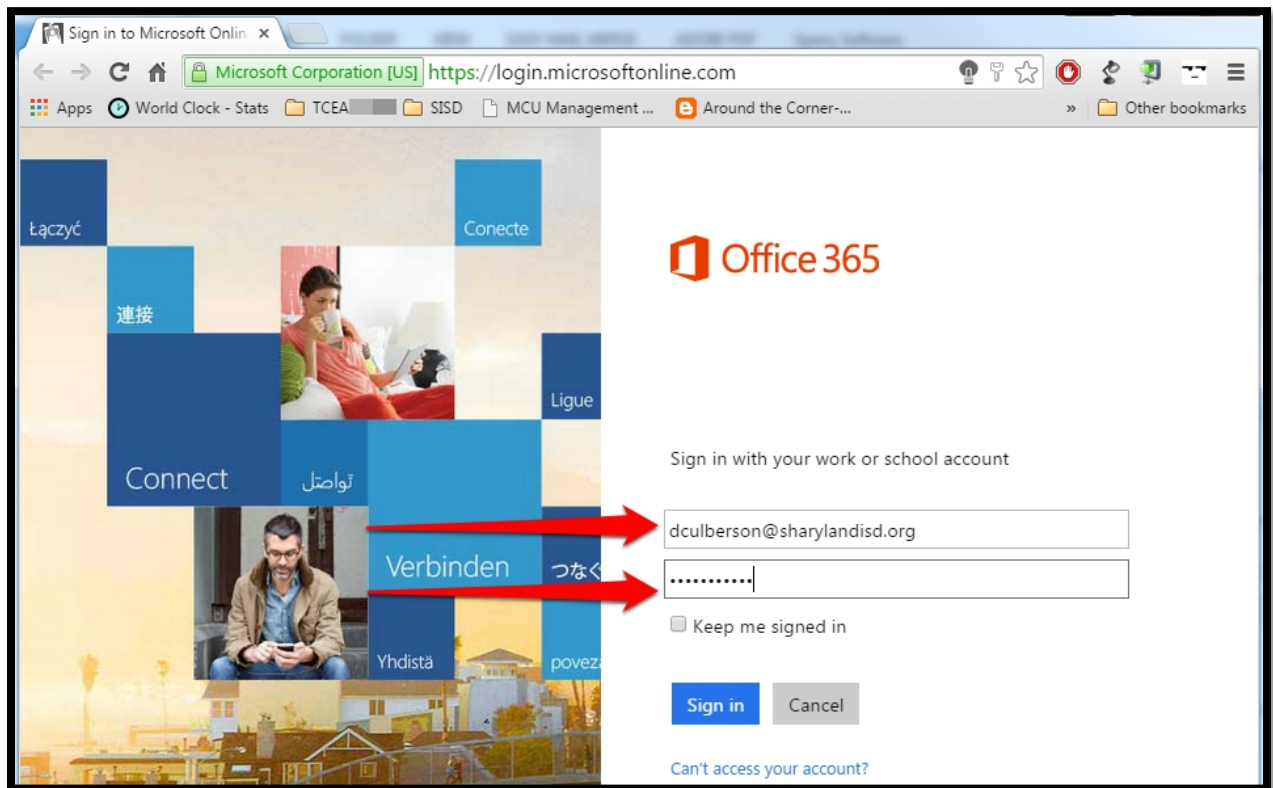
Sign in to Microsoft Onlin ×

Microsoft Corporation [US] https://login.microsoftonline.com

Apps World Clock - Stats TCEA SISD MCU Management ... Around the Corner-... » Other bookmarks

Łączyć
Conecte
連接
Ligue
Connect
تواصل
Verbinden
つなぐ
Yhdistä
poveza

Office 365

Sign in with your work or school account

dculberson@sharylandisd.org

•••••••••••

Keep me signed in

Sign in
Cancel

Can't access your account?